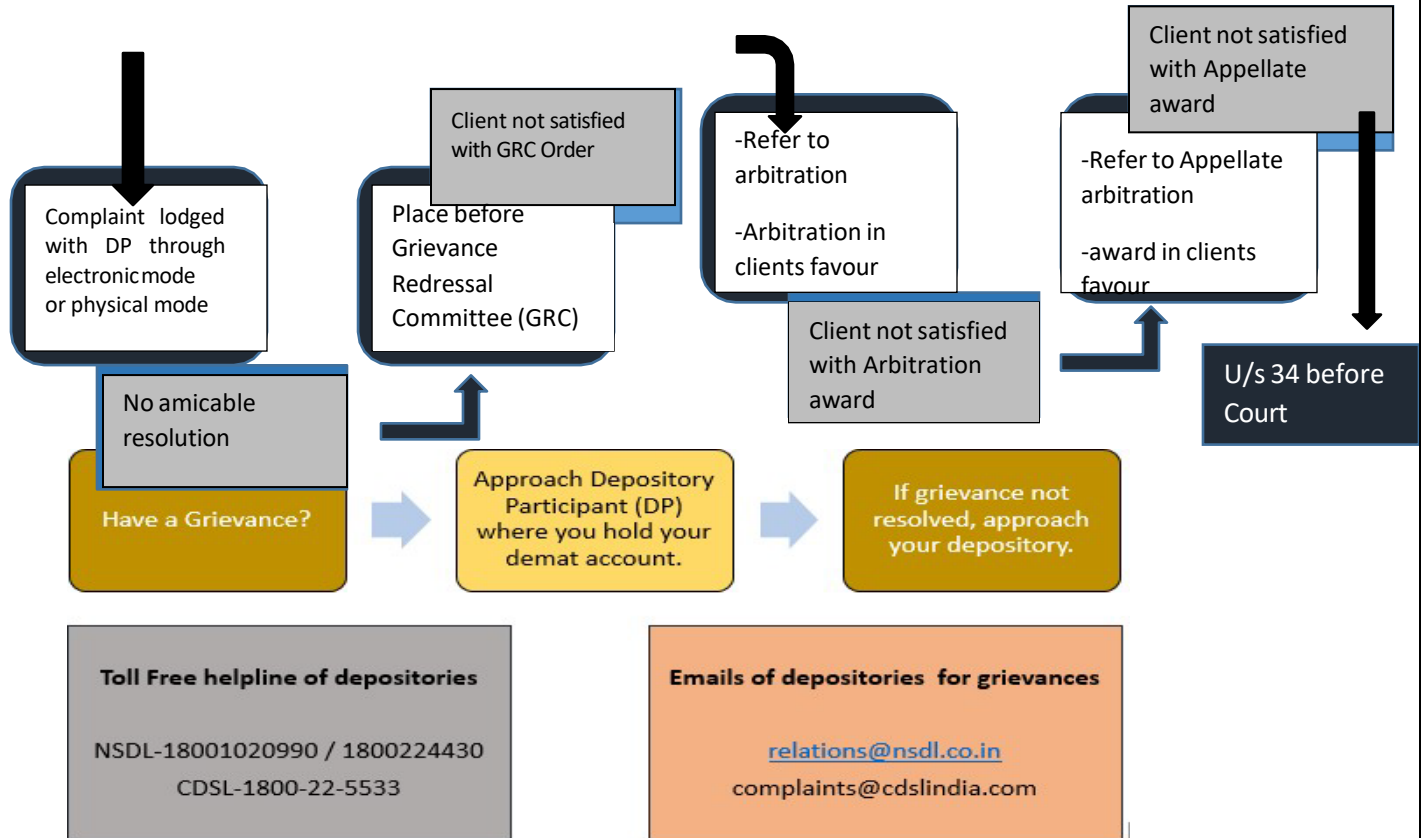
Complaint lodged with DP through electronic mode or physical mode

No amicable resolution

Client not satisfied with GRC Order

Place before Grievance Redressal Committee (GRC)

-Refer to arbitration

-Arbitration in clients favour

Client not satisfied with Arbitration award

Client not satisfied with Appellate award

-Refer to Appellate arbitration

-award in clients favour

U/s 34 before Court

Have a Grievance?

Approach Depository Participant (DP) where you hold your demat account.

If grievance not resolved, approach your depository.

Toll Free helpline of depositories

NSDL-18001020990 / 1800224430
CDSL-1800-22-5533

Emails of depositories for grievances

relations@nsdl.co.in
complaints@cdslindia.com